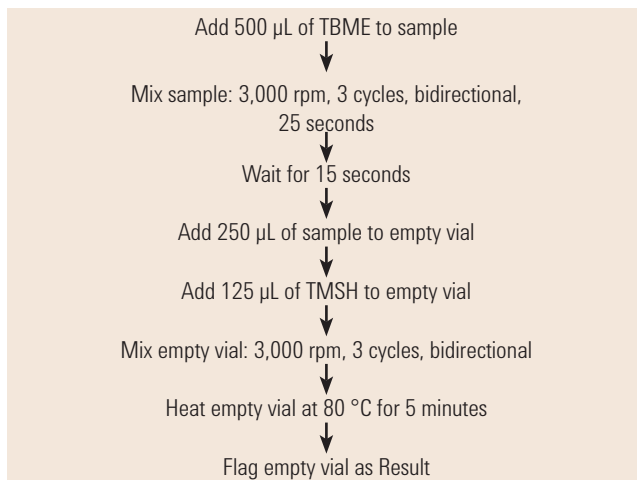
Add 500 µL of TBME to sample

Mix sample: 3,000 rpm, 3 cycles, bidirectional, 25 seconds

Wait for 15 seconds

Add 250 µL of sample to empty vial

Add 125 µL of TMSH to empty vial

Mix empty vial: 3,000 rpm, 3 cycles, bidirectional

Heat empty vial at 80 °C for 5 minutes

Flag empty vial as Result